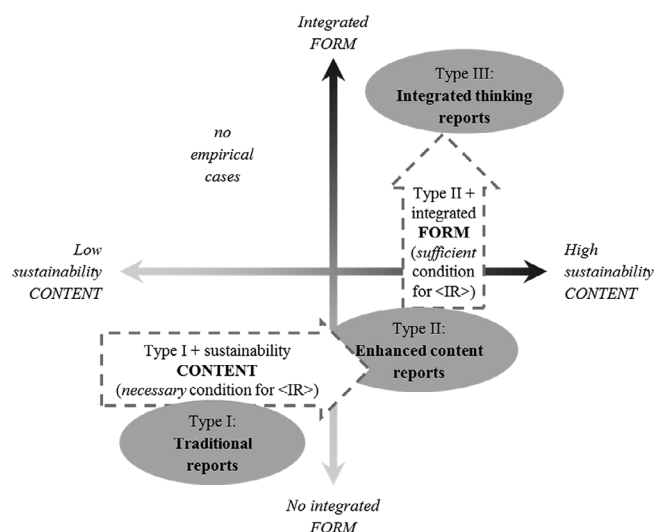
Integrated FORM

Type III: Integrated thinking reports

no empirical cases

Type II + integrated FORM (sufficient condition for <IR>)

Low sustainability CONTENT

High sustainability CONTENT

Type I + sustainability CONTENT (necessary condition for <IR>)

Type II: Enhanced content reports

Type I: Traditional reports

No integrated FORM